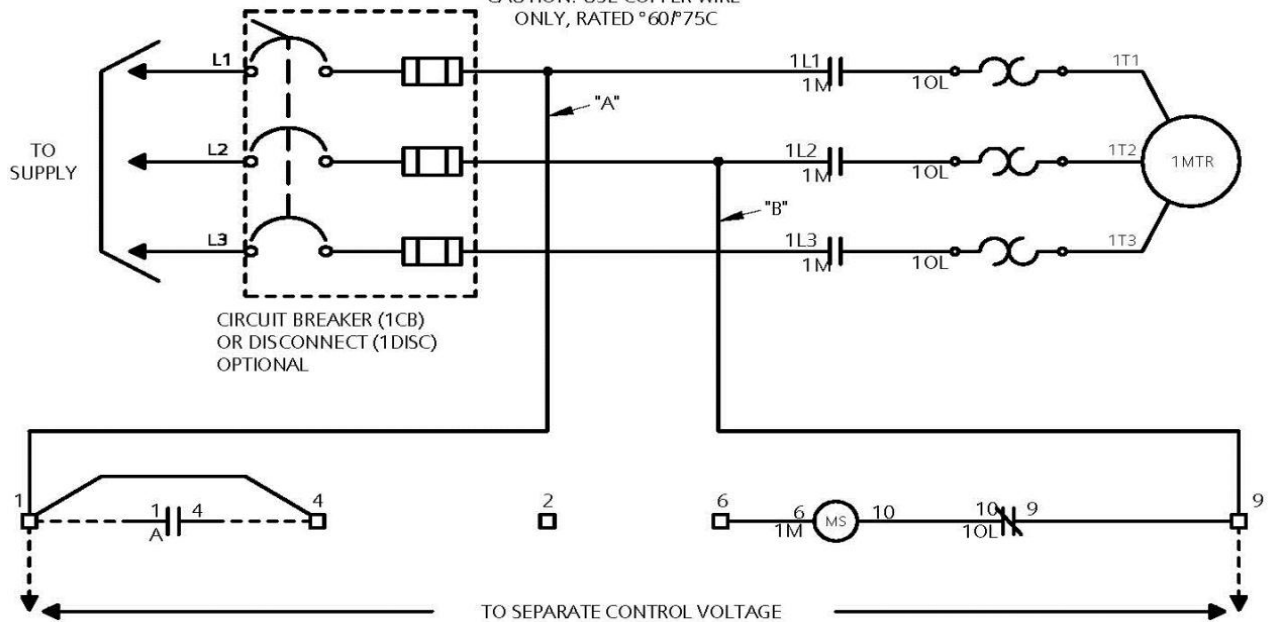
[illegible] USE COPPER WIRE
ONLY, RATED °60/°75C

TO SUPPLY

L1
L2
L3

"A"
"B"

1L1
1M
1OL
1T1

1L2
1M
1OL
1T2

1L3
1M
1OL
1T3

1MTR

CIRCUIT BREAKER (1CB)
OR DISCONNECT (1DISC)
OPTIONAL

1
1
A
4
4
2
6
6
1M
MS
10
10
1OL
9
9

TO SEPARATE CONTROL VOLTAGE